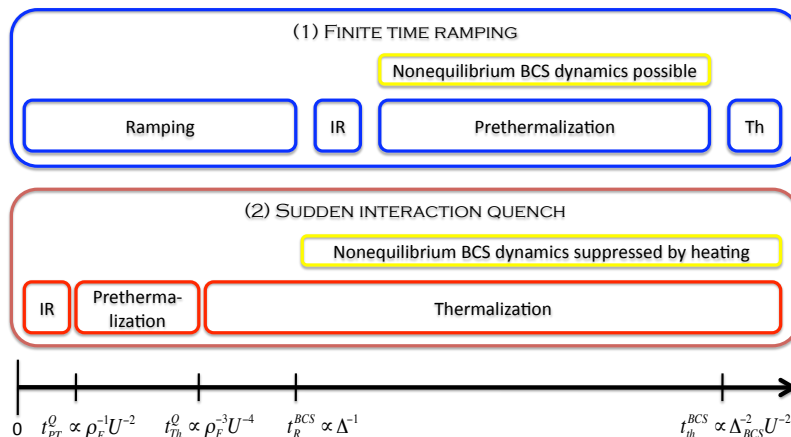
(1) Finite time ramping

Nonequilibrium BCS dynamics possible

Ramping

IR

Prethermalization

Th

(2) Sudden interaction quench

Nonequilibrium BCS dynamics suppressed by heating

IR

Prethermalization

Thermalization

0

$t^{Q}_{PT} \propto \rho_F^{-1} U^{-2}$

$t^{Q}_{Th} \propto \rho_F^{-3} U^{-4}$

$t^{BCS}_{R} \propto \Delta^{-1}$

$t^{BCS}_{th} \propto \Delta^{-2}_{BCS} U^{-2}$